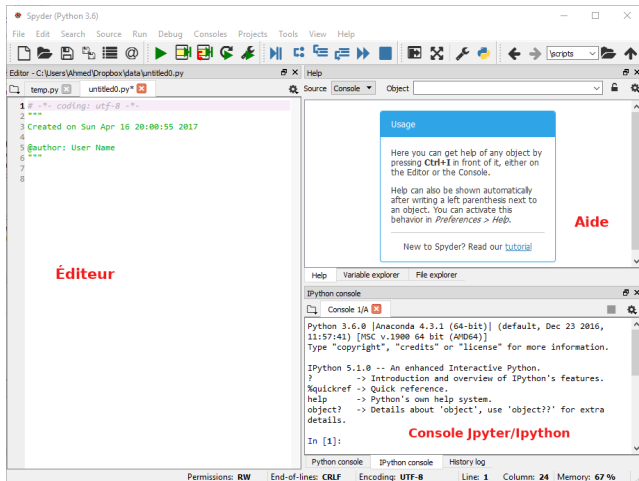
Spyder (Python 3.6)

File Edit Search Source Run Debug Consoles Projects Tools View Help

\scripts

Editor - C:\Users\Ahmed\Dropbox\data\untitled0.py

temp.py untitled0.py*

1 # -*- coding: utf-8 -*-
2 """
3 Created on Sun Apr 16 20:00:55 2017
4
5 @author: User Name
6 """
7
8

Éditeur

Help

Source Console Object

Usage

Here you can get help of any object by pressing **Ctrl+I** in front of it, either on the Editor or the Console.

Help can also be shown automatically after writing a left parenthesis next to an object. You can activate this behavior in *Preferences > Help*.

New to Spyder? Read our tutorial

Aide

Help Variable explorer File explorer

IPython console

Console 1/A

Python 3.6.0 |Anaconda 4.3.1 (64-bit)| (default, Dec 23 2016, 11:57:41) [MSC v.1900 64 bit (AMD64)]
Type "copyright", "credits" or "license" for more information.

IPython 5.1.0 -- An enhanced Interactive Python.
? -> Introduction and overview of IPython's features.
%quickref -> Quick reference.
help -> Python's own help system.
object? -> Details about 'object', use 'object??' for extra details.

In [1]:

Console Jpyter/Ipython

Python console IPython console History log

Permissions: RW End-of-lines: CRLF Encoding: UTF-8 Line: 1 Column: 24 Memory: 67 %